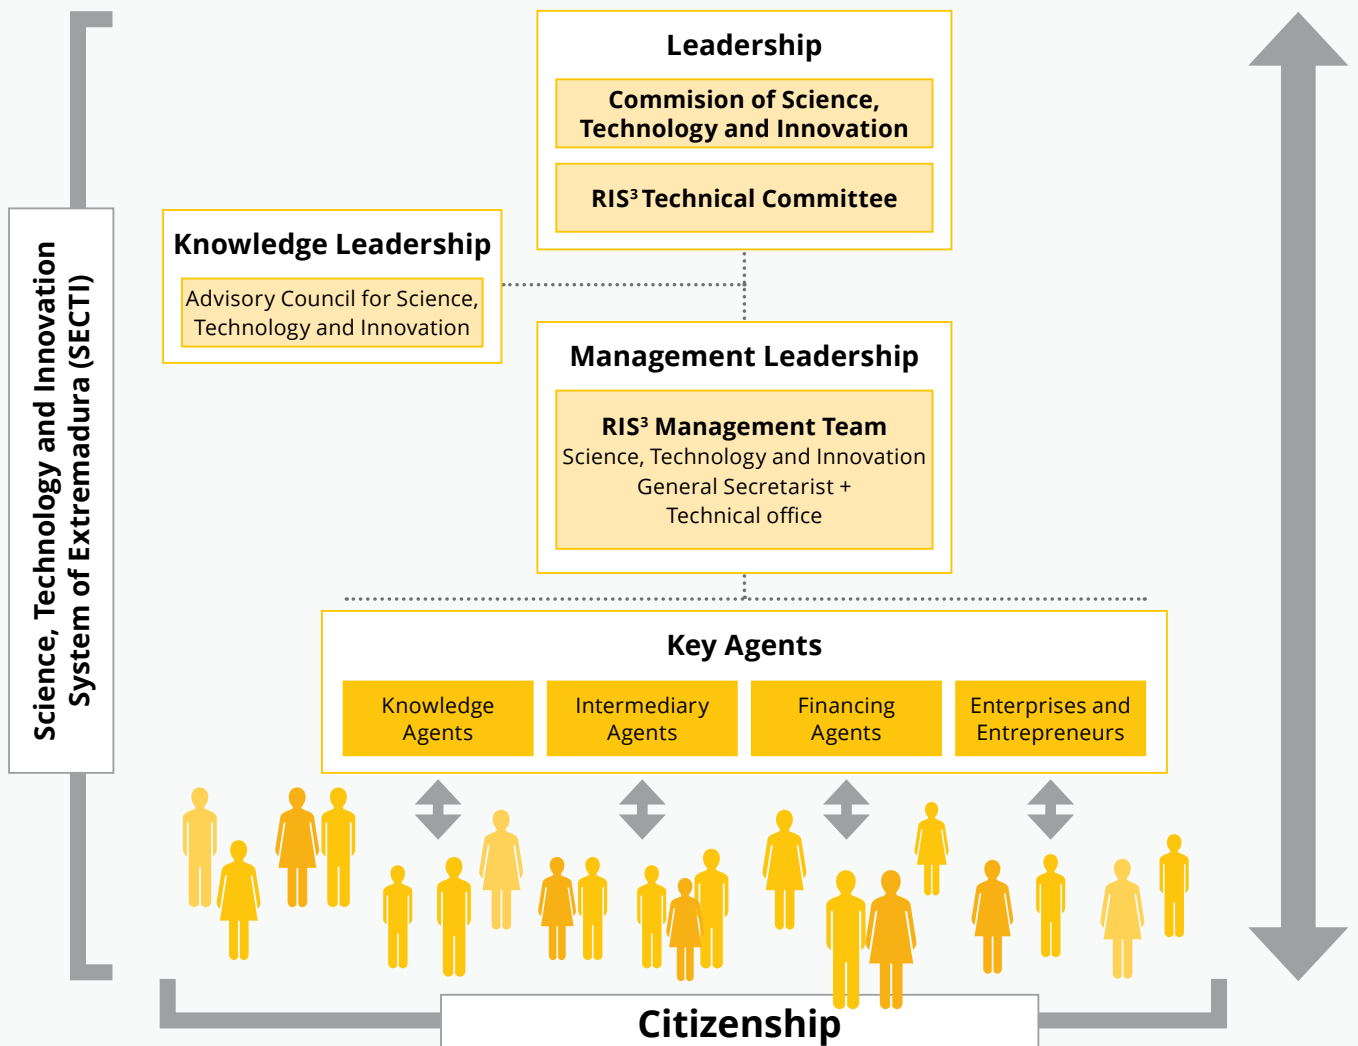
Science, Technology and Innovation System of Extremadura (SECTI)

Leadership

Commision of Science, Technology and Innovation

RIS$^3$ Technical Committee

Knowledge Leadership

Advisory Council for Science, Technology and Innovation

Management Leadership

RIS$^3$ Management Team
Science, Technology and Innovation General Secretarist + Technical office

Key Agents

Knowledge Agents

Intermediary Agents

Financing Agents

Enterprises and Entrepreneurs

Citizenship